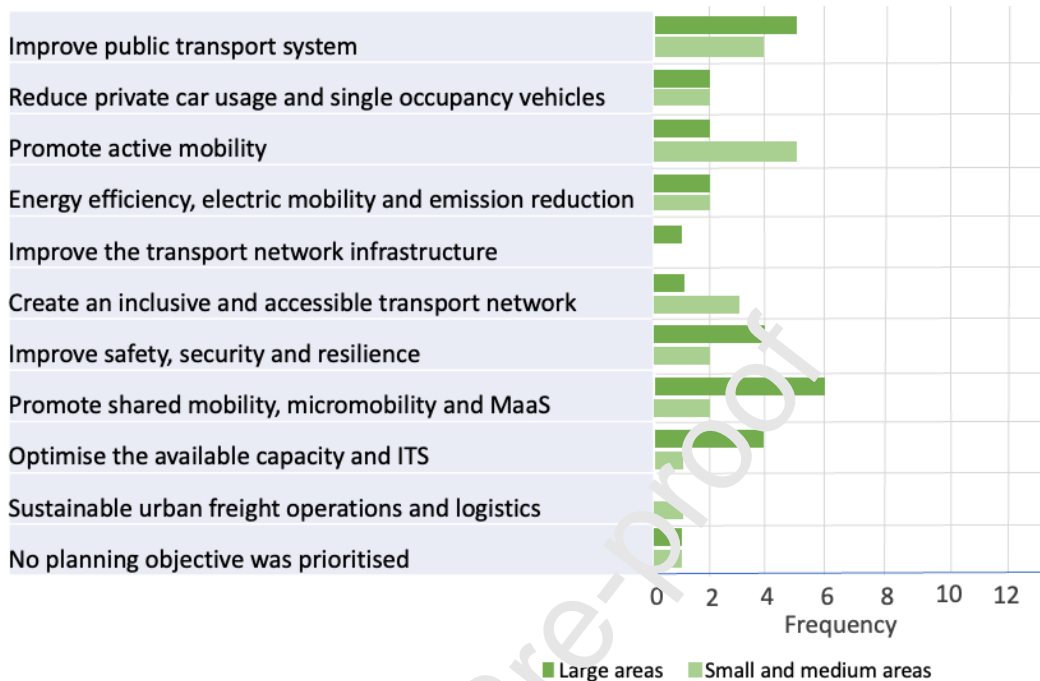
Improve public transport system
Reduce private car usage and single occupancy vehicles
Promote active mobility
Energy efficiency, electric mobility and emission reduction
Improve the transport network infrastructure
Create an inclusive and accessible transport network
Improve safety, security and resilience
Promote shared mobility, micromobility and MaaS
Optimise the available capacity and ITS
Sustainable urban freight operations and logistics
No planning objective was prioritised

0 2 4 6 8 10 12
Frequency

Large areas Small and medium areas

pre-proof